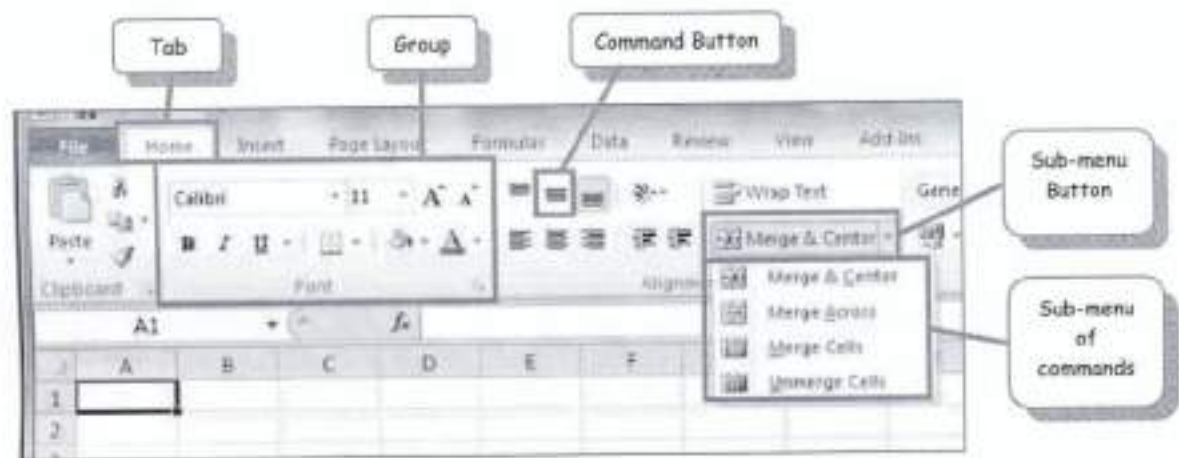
Tab

Group

Command Button

File Home Insert Page Layout Formulas Data Review View Add-Ins

Paste

Clipboard

Calibri 11 A A

B I U

Font

Wrap Text

Merge & Center

Alignment

Gene

Sub-menu Button

Merge & Center

Merge Across

Merge Cells

Unmerge Cells

Sub-menu of commands

A1

$f_x$

| | A | B | C | D | E | F |
|---|---|---|---|---|---|---|
| 1 | | | | | | |
| 2 | | | | | | |